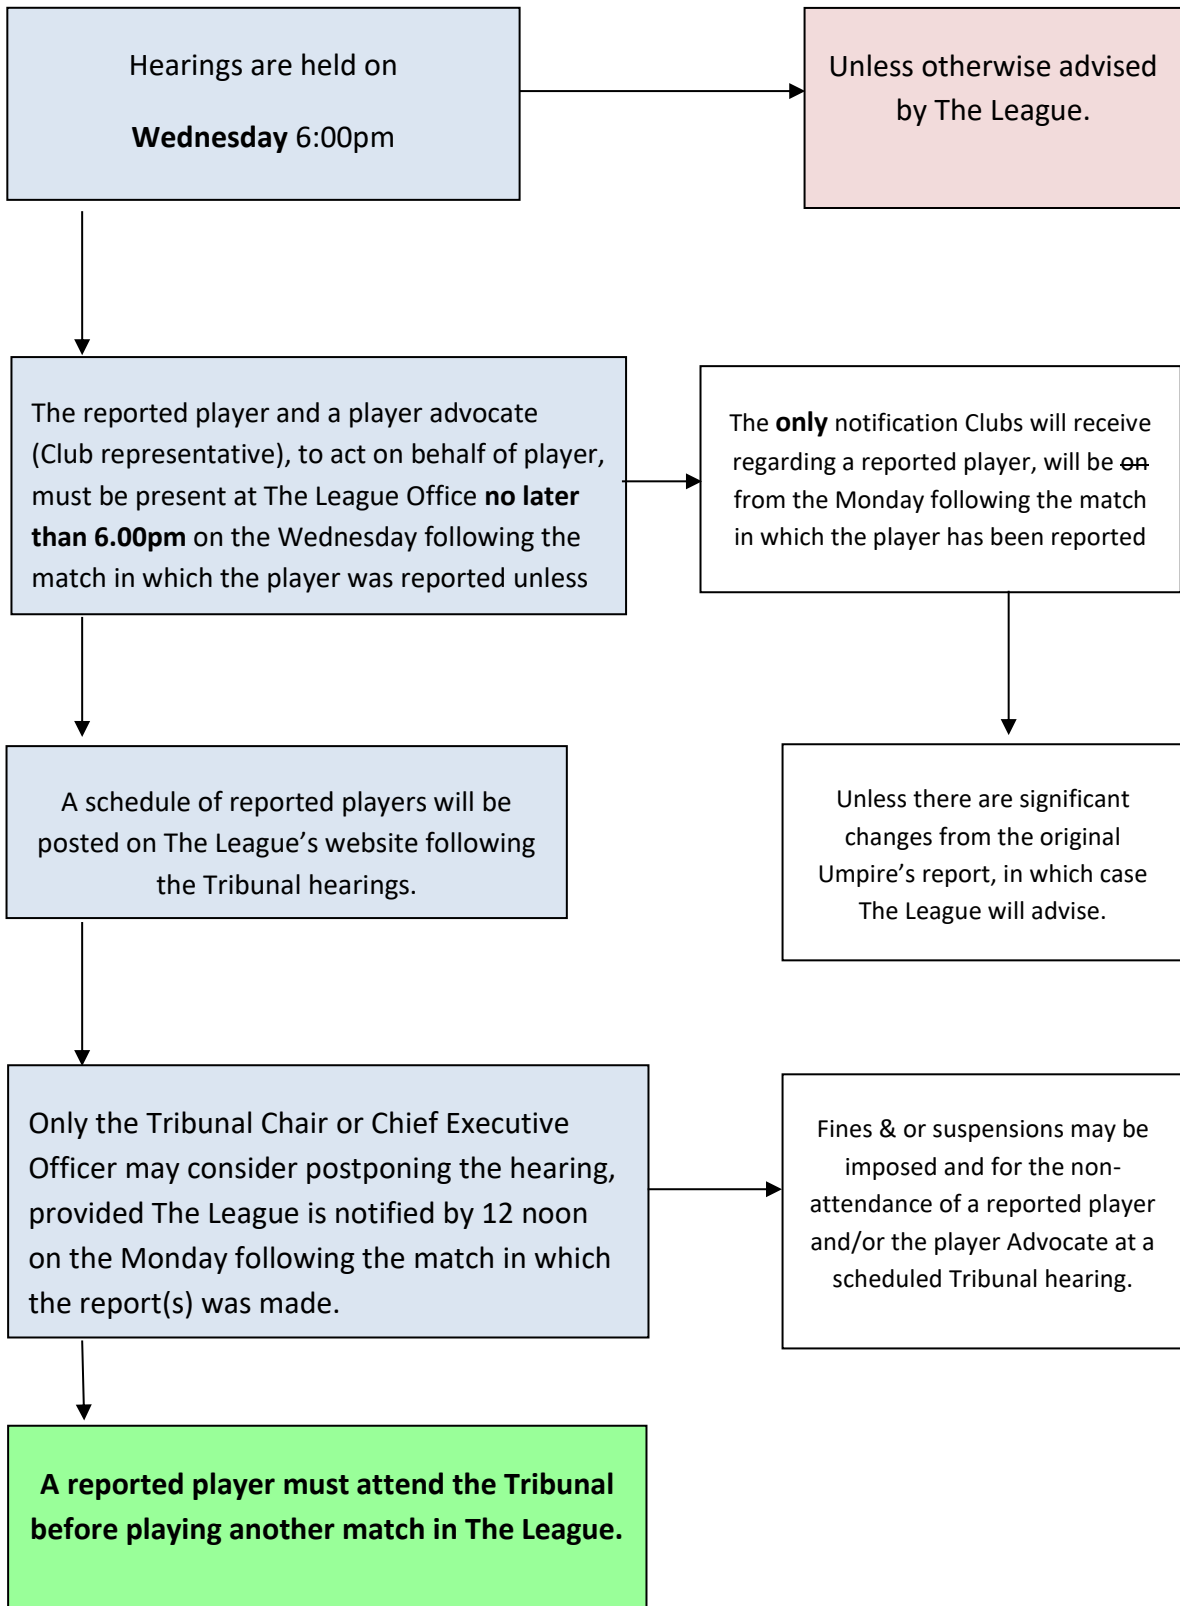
Hearings are held on

**Wednesday** 6:00pm

Unless otherwise advised by The League.

The reported player and a player advocate (Club representative), to act on behalf of player, must be present at The League Office **no later than 6.00pm** on the Wednesday following the match in which the player was reported unless

The **only** notification Clubs will receive regarding a reported player, will be ~~on~~ from the Monday following the match in which the player has been reported

A schedule of reported players will be posted on The League's website following the Tribunal hearings.

Unless there are significant changes from the original Umpire's report, in which case The League will advise.

Only the Tribunal Chair or Chief Executive Officer may consider postponing the hearing, provided The League is notified by 12 noon on the Monday following the match in which the report(s) was made.

Fines & or suspensions may be imposed and for the non-attendance of a reported player and/or the player Advocate at a scheduled Tribunal hearing.

**A reported player must attend the Tribunal before playing another match in The League.**